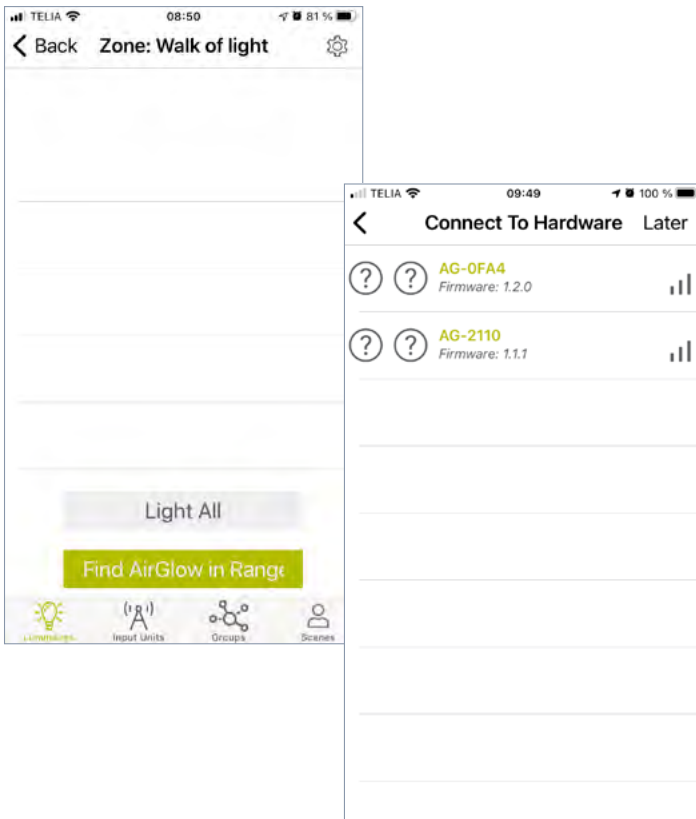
TELIA 08:50 81 %

Back Zone: Walk of light

Light All

Find AirGlow in Range

Luminaires Input Units Groups Scenes

TELIA 09:49 100 %

Connect To Hardware Later

AG-0FA4
Firmware: 1.2.0

AG-2110
Firmware: 1.1.1